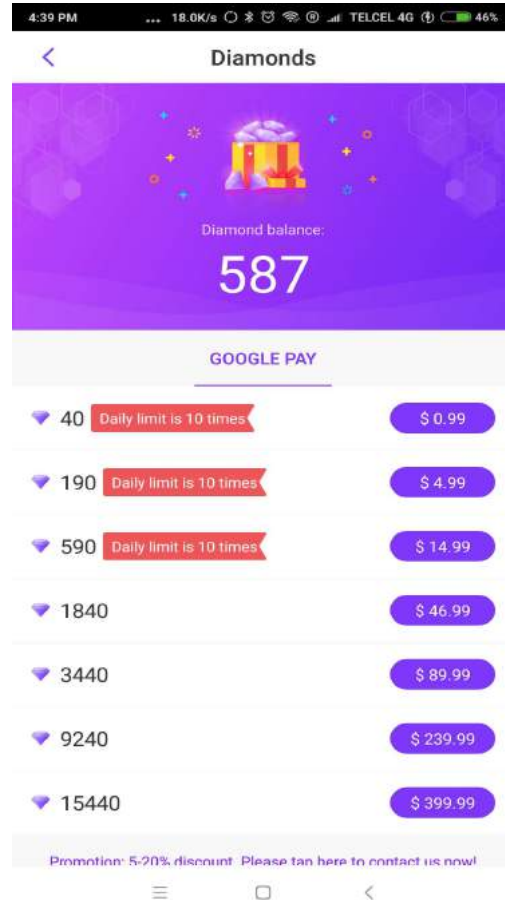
4:39 PM ... 18.0K/s TELCEL 4G 46%

Diamonds

Diamond balance:

587

GOOGLE PAY

40 Daily limit is 10 times $ 0.99

190 Daily limit is 10 times $ 4.99

590 Daily limit is 10 times $ 14.99

1840 $ 46.99

3440 $ 89.99

9240 $ 239.99

15440 $ 399.99

Promotion: 5-20% discount. Please tap here to contact us now!